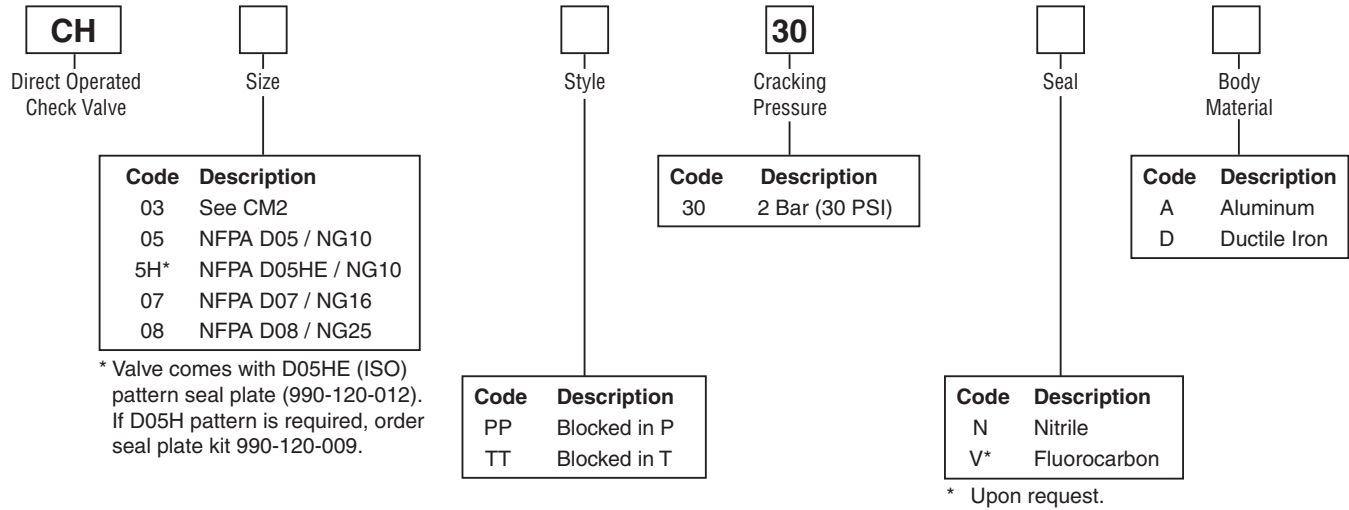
CH

Direct Operated Check Valve

Size

Style

30

Cracking Pressure

Seal

Body Material

| Code | Description |
|---|---|
| 03 | See CM2 |
| 05 | NFPA D05 / NG10 |
| 5H* | NFPA D05HE / NG10 |
| 07 | NFPA D07 / NG16 |
| 08 | NFPA D08 / NG25 |

* Valve comes with D05HE (ISO) pattern seal plate (990-120-012). If D05H pattern is required, order seal plate kit 990-120-009.

| Code | Description |
|---|---|
| 30 | 2 Bar (30 PSI) |

| Code | Description |
|---|---|
| A | Aluminum |
| D | Ductile Iron |

| Code | Description |
|---|---|
| PP | Blocked in P |
| TT | Blocked in T |

| Code | Description |
|---|---|
| N | Nitrile |
| V* | Fluorocarbon |

* Upon request.